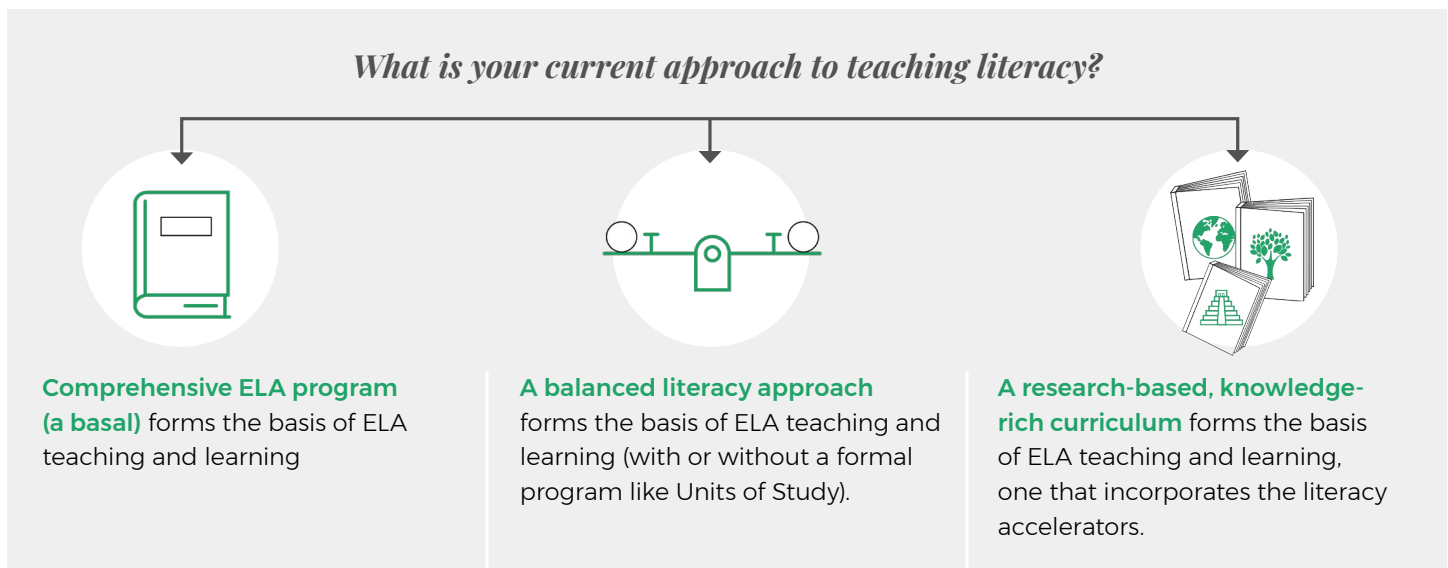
What is your current approach to teaching literacy?

Comprehensive ELA program (a basal) forms the basis of ELA teaching and learning

A balanced literacy approach forms the basis of ELA teaching and learning (with or without a formal program like Units of Study).

A research-based, knowledge-rich curriculum forms the basis of ELA teaching and learning, one that incorporates the literacy accelerators.